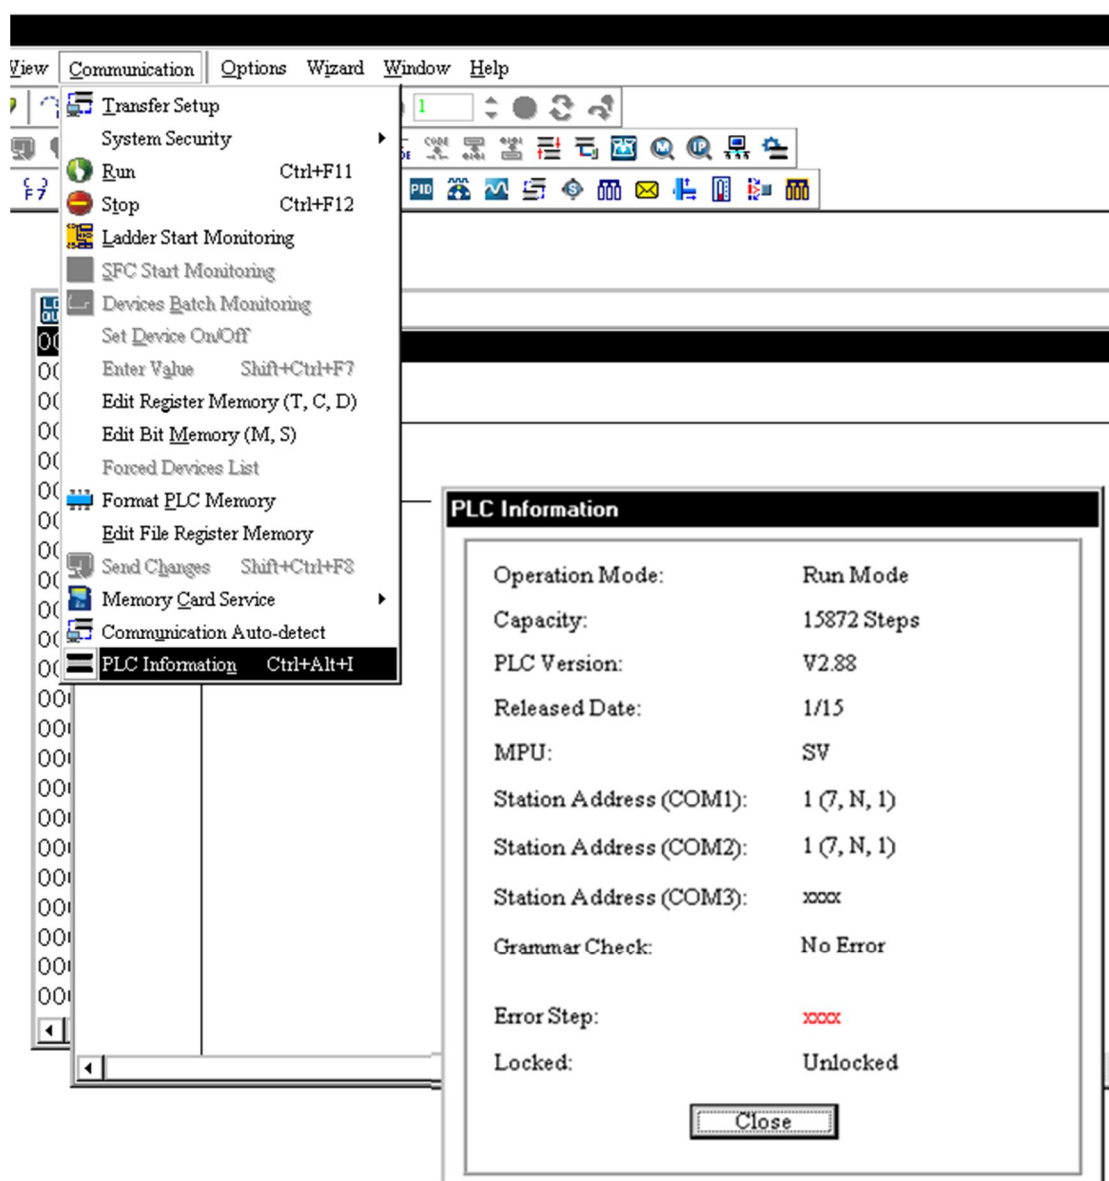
View Communication Options Wizard Window Help

1

Transfer Setup
System Security
Run Ctrl+F11
Stop Ctrl+F12
Ladder Start Monitoring
SFC Start Monitoring
Devices Batch Monitoring
Set Device On/Off
Enter Value Shift+Ctrl+F7
Edit Register Memory (T, C, D)
Edit Bit Memory (M, S)
Forced Devices List
Format PLC Memory
Edit File Register Memory
Send Changes Shift+Ctrl+F8
Memory Card Service
Communication Auto-detect
PLC Information Ctrl+Alt+I

PLC Information

| | |
|---|---|
| Operation Mode: | Run Mode |
| Capacity: | 15872 Steps |
| PLC Version: | V2.88 |
| Released Date: | 1/15 |
| MPU: | SV |
| Station Address (COM1): | 1 (7, N, 1) |
| Station Address (COM2): | 1 (7, N, 1) |
| Station Address (COM3): | xxxx |
| Grammar Check: | No Error |
| Error Step: | xxxx |
| Locked: | Unlocked |

Close